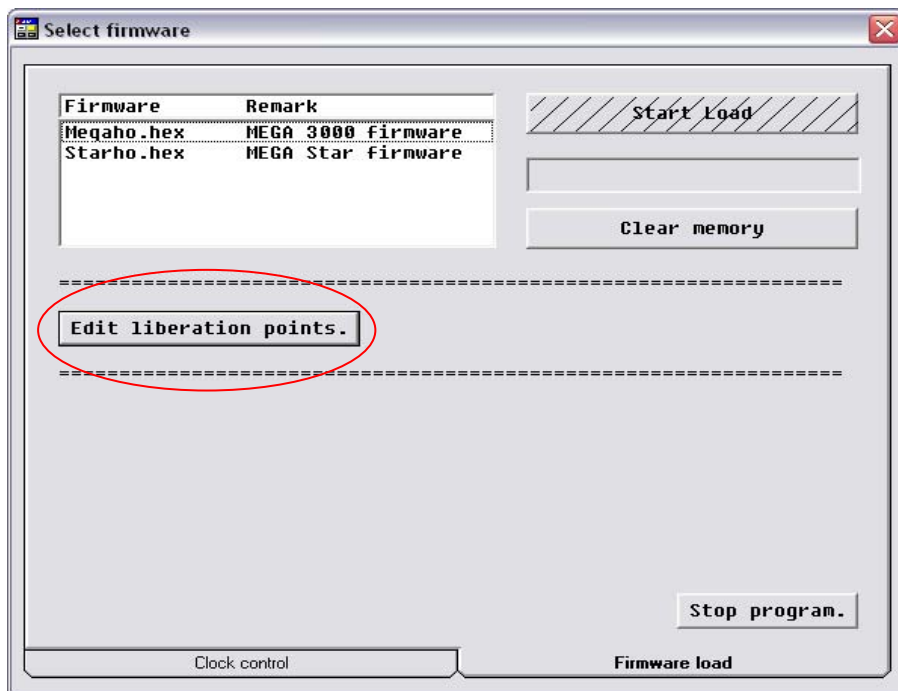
Select firmware

| Firmware | Remark |
|---|---|
| Megaho.hex | MEGA 3000 firmware |
| Starho.hex | MEGA Star firmware |

Start Load

Clear memory

================================================================

Edit liberation points.

================================================================

Stop program.

Clock control

Firmware load